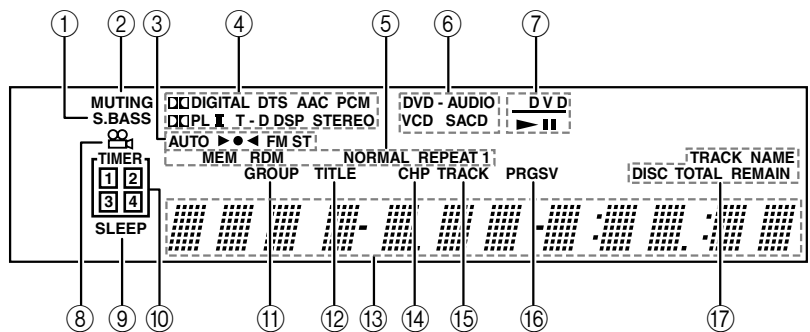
① ② ③ ④ ⑤ ⑥ ⑦

MUTING
S.BASS

DD DIGITAL DTS AAC PCM
DD PL II T - D DSP STEREO

DVD - AUDIO
VCD SACD

DVD
► II

AUTO ► ● ◄ FM ST
MEM RDM NORMAL REPEAT 1

TIMER
1 2
3 4
SLEEP

GROUP TITLE CHP TRACK PRGSV

TRACK NAME
DISC TOTAL REMAIN

⑧ ⑨ ⑩ ⑪ ⑫ ⑬ ⑭ ⑮ ⑯ ⑰